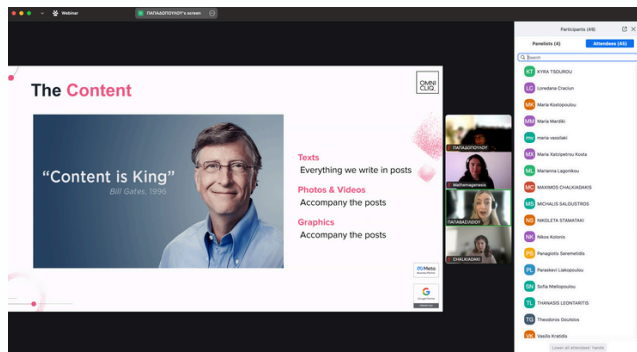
Webinar

ΠΑΠΑΔΟΠΟΥΛΟΥ's screen

The Content

OMNI CLIQ

"Content is King"
Bill Gates, 1996

Texts
Everything we write in posts

Photos & Videos
Accompany the posts

Graphics
Accompany the posts

Meta

Google

ΠΑΠΑΔΟΠΟΥΛΟΥ

Matinamagarasia

ΠΑΠΑΒΑΣΙΛΕΙΟΥ

CHALKIADAKI

Participants (49)

Panelists (4)

Attendees (45)

Search

KT KYRA TSOUROU
LC Loredana Craciun
MK Maria Kostopoulou
MM Maria Mardiki
mv maria vassilaki
MX Maria Xatzipetrou Kosta
ML Marianna Lagoinkou
MC MAXIMOS CHALKIADAKIS
MS MICHALIS SALOUSTROS
NS NIKOLETA STAMATAKI
NK Nikos Kolonis
PS Panagiota Seremetidis
PL Paraskevi Liakopoulou
SN Sofia Nteliopoulou
TL THANASIS LEONTARITIS
TG Theodoros Goulolos
VK Vasilis Kratidis

Lower all attendees' hands